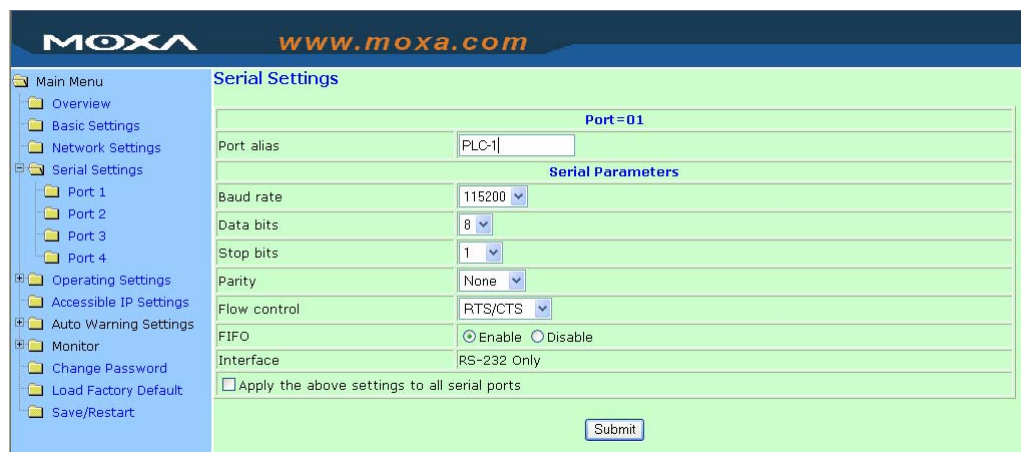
MOXA www.moxa.com

Main Menu
Overview
Basic Settings
Network Settings
Serial Settings
Port 1
Port 2
Port 3
Port 4
Operating Settings
Accessible IP Settings
Auto Warning Settings
Monitor
Change Password
Load Factory Default
Save/Restart

Serial Settings

| Port=01 | |
|---|---|
| Port alias | PLC-1 |
| Serial Parameters | |
| Baud rate | 115200 |
| Data bits | 8 |
| Stop bits | 1 |
| Parity | None |
| Flow control | RTS/CTS |
| FIFO | Enable Disable |
| Interface | RS-232 Only |

Apply the above settings to all serial ports

Submit